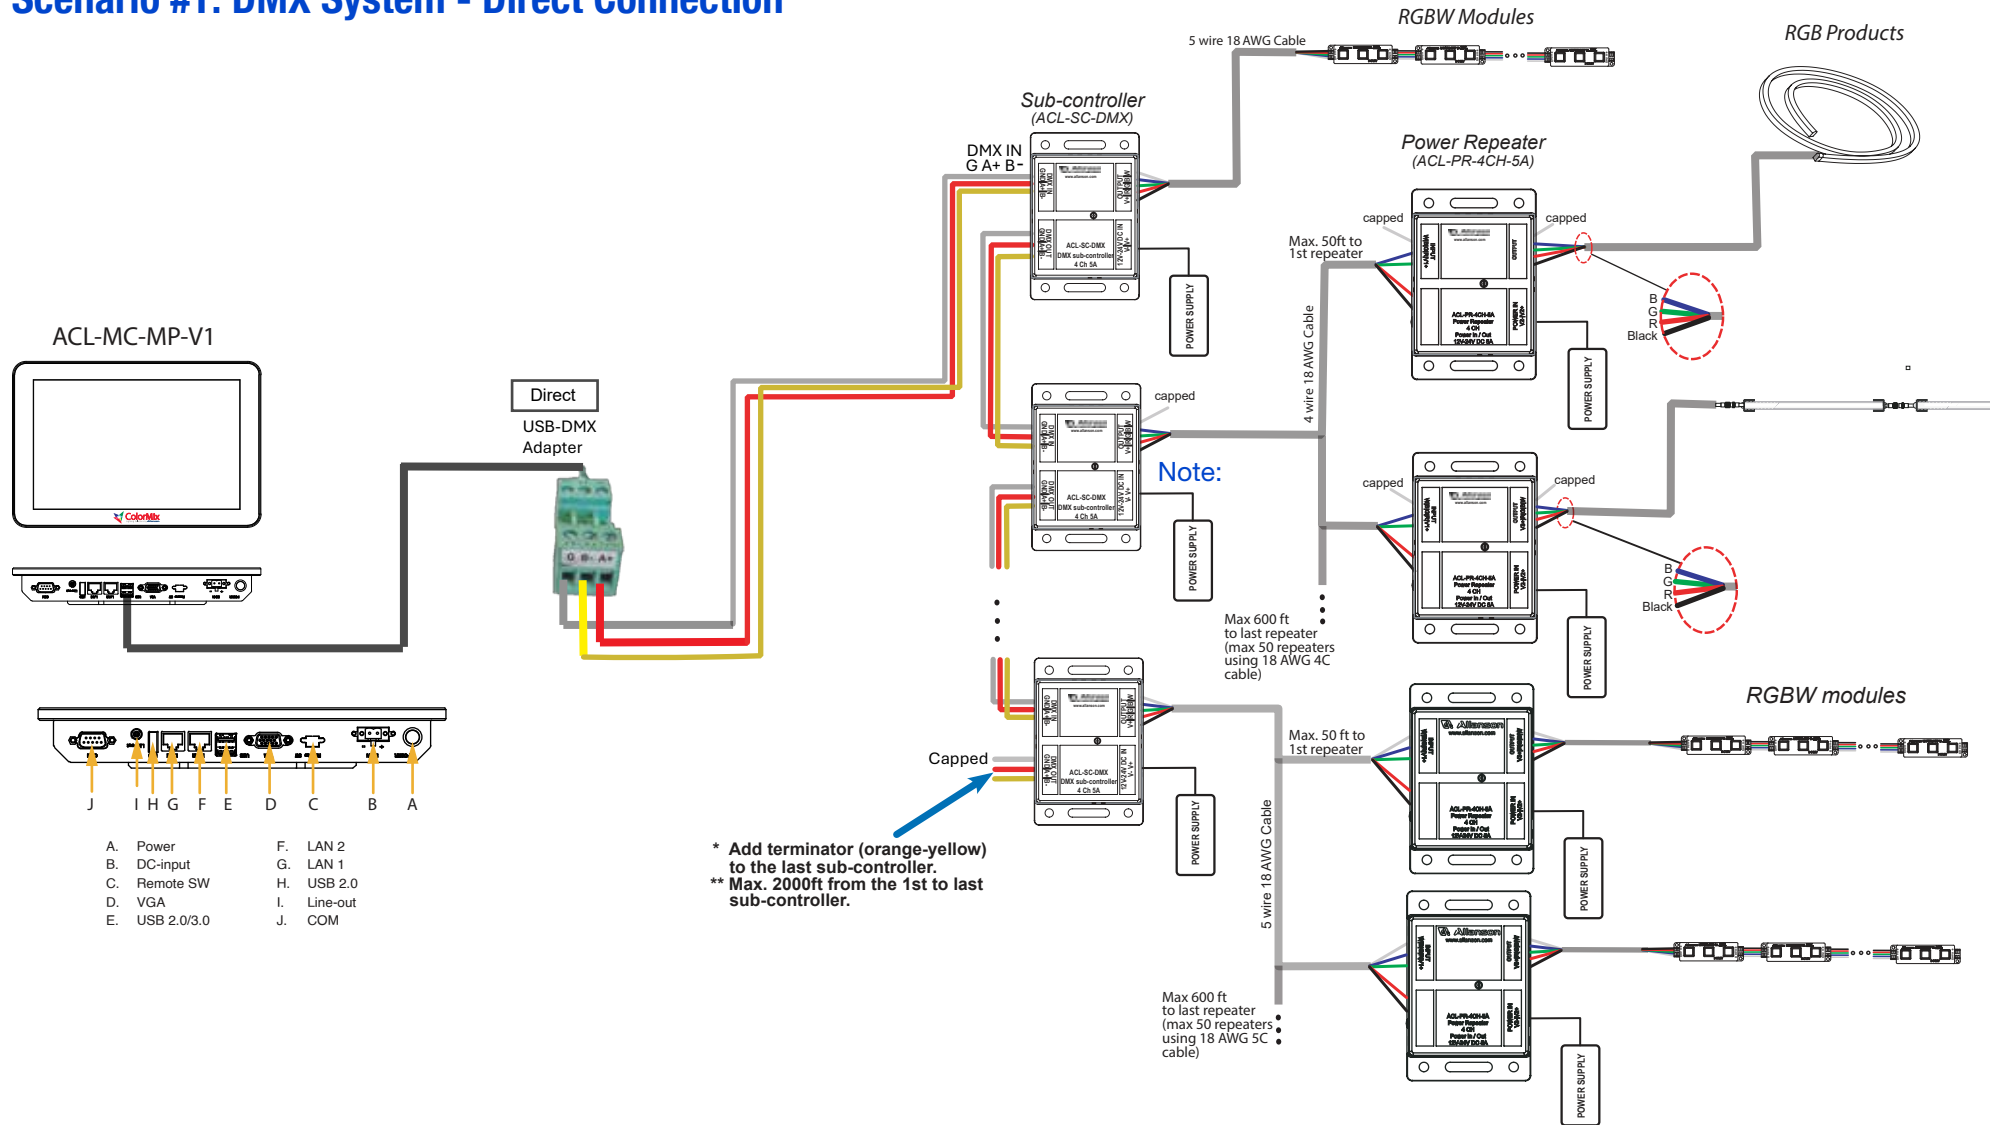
Scenario #1: DMX System - Direct Connection

RGBW Modules

5 wire 18 AWG Cable

RGB Products

Sub-controller
(ACL-SC-DMX)

DMX IN
G A+ B-

ACL-SC-DMX
DMX sub-controller
4 Ch 5A

POWER SUPPLY

Power Repeater
(ACL-PR-4CH-5A)

capped

capped

Max. 50ft to 1st repeater

B
G
R
Black

ACL-MC-MP-V1

Direct

USB-DMX Adapter

G B- A+

capped

4 wire 18 AWG Cable

Note:

capped

capped

B
G
R
Black

Max 600 ft to last repeater (max 50 repeaters using 18 AWG 4C cable)

RGBW modules

Max. 50 ft to 1st repeater

Capped

5 wire 18 AWG Cable

J I H G F E D C B A

A. Power
B. DC-input
C. Remote SW
D. VGA
E. USB 2.0/3.0
F. LAN 2
G. LAN 1
H. USB 2.0
I. Line-out
J. COM

* Add terminator (orange-yellow) to the last sub-controller.
** Max. 2000ft from the 1st to last sub-controller.

Max 600 ft to last repeater (max 50 repeaters using 18 AWG 5C cable)

POWER SUPPLY